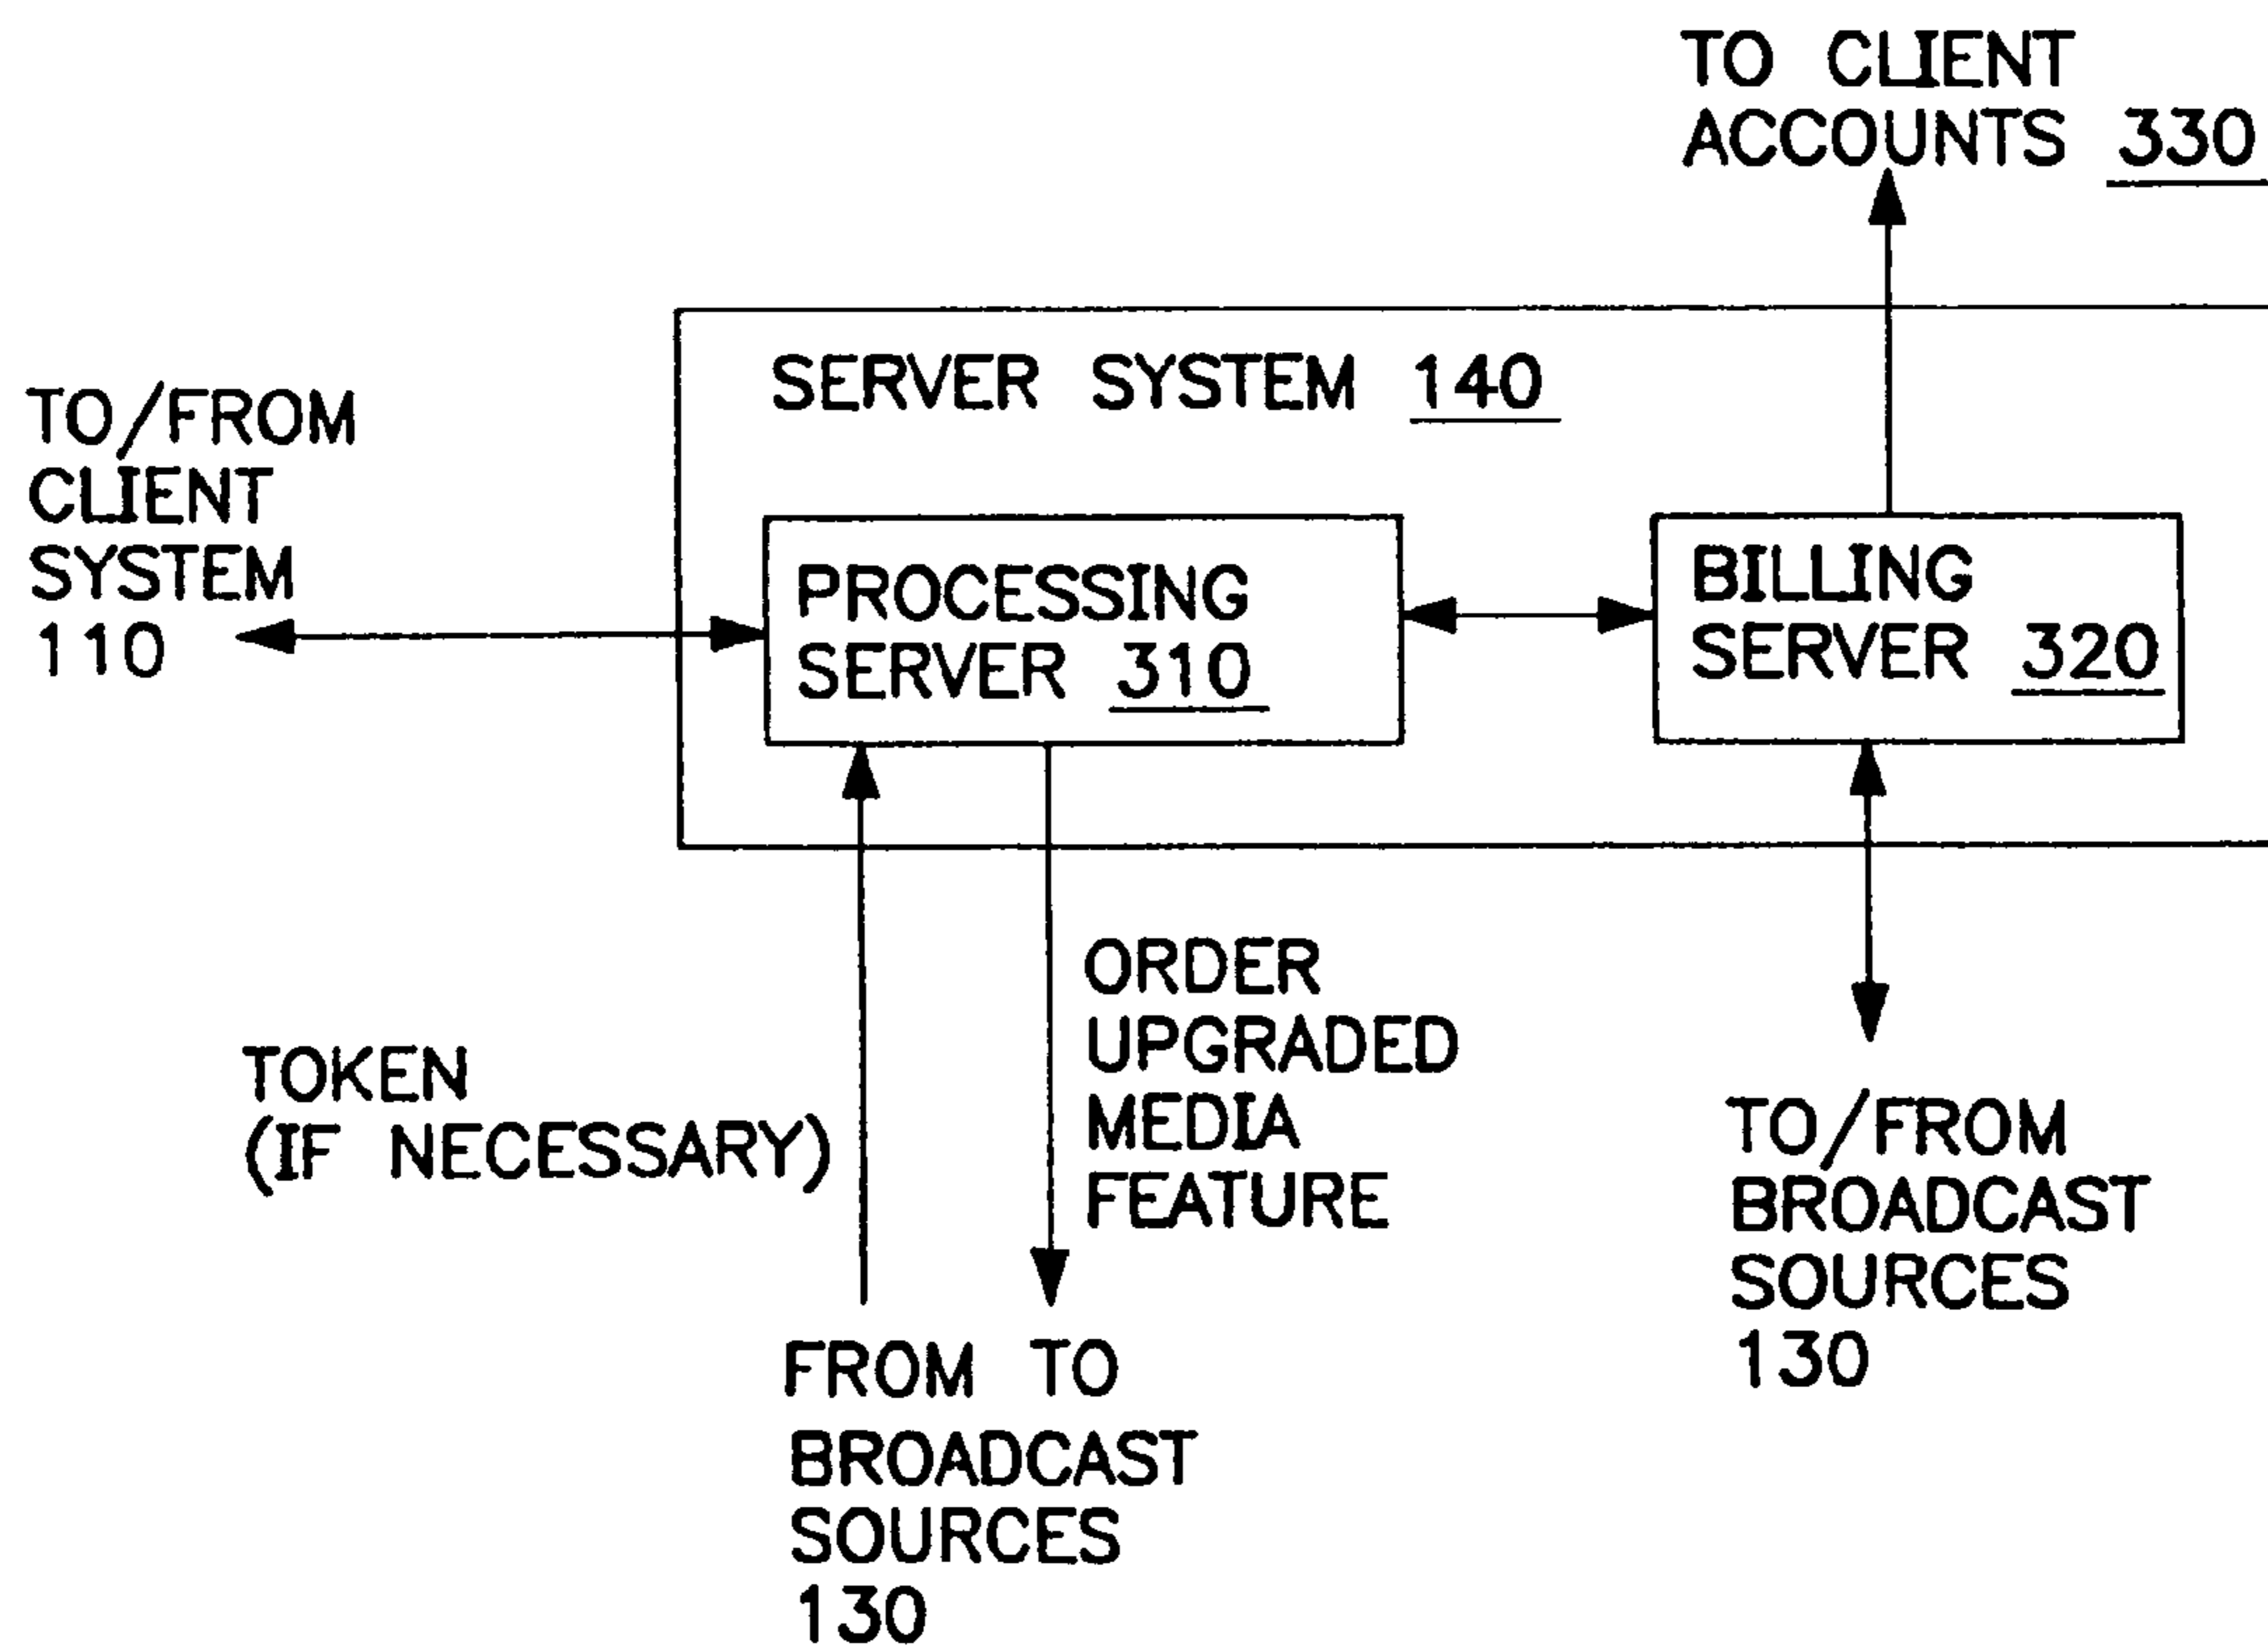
TO CLIENT ACCOUNTS 330

SERVER SYSTEM 140

TO/FROM CLIENT SYSTEM 110

PROCESSING SERVER 310

BILLING SERVER 320

TOKEN (IF NECESSARY)

ORDER UPGRADED MEDIA FEATURE

TO/FROM BROADCAST SOURCES 130

FROM TO BROADCAST SOURCES 130